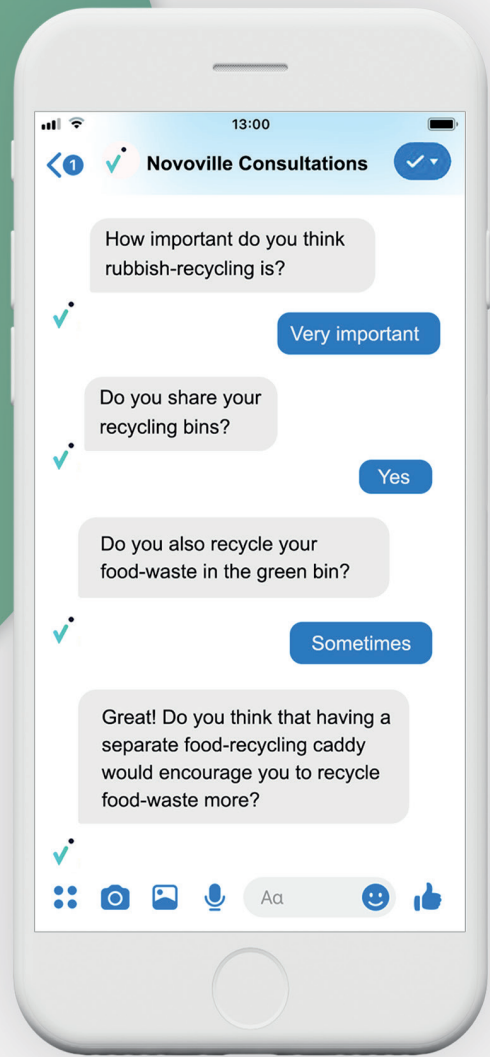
13:00

1

Novoville Consultations

How important do you think rubbish-recycling is?

Very important

Do you share your recycling bins?

Yes

Do you also recycle your food-waste in the green bin?

Sometimes

Great! Do you think that having a separate food-recycling caddy would encourage you to recycle food-waste more?

Aα